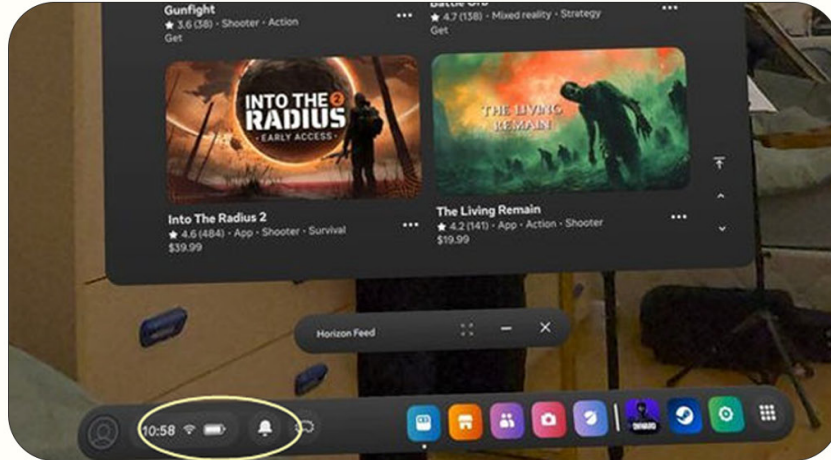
Gunfight
★ 3.6 (38) · Shooter · Action
Get

Battle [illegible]
★ 4.7 (138) · Mixed reality · Strategy
Get

INTO THE RADIUS 2
EARLY ACCESS

THE LIVING REMAIN

Into The Radius 2
★ 4.6 (484) · App · Shooter · Survival
$39.99

The Living Remain
★ 4.2 (141) · App · Action · Shooter
$19.99

Horizon Feed

10:58